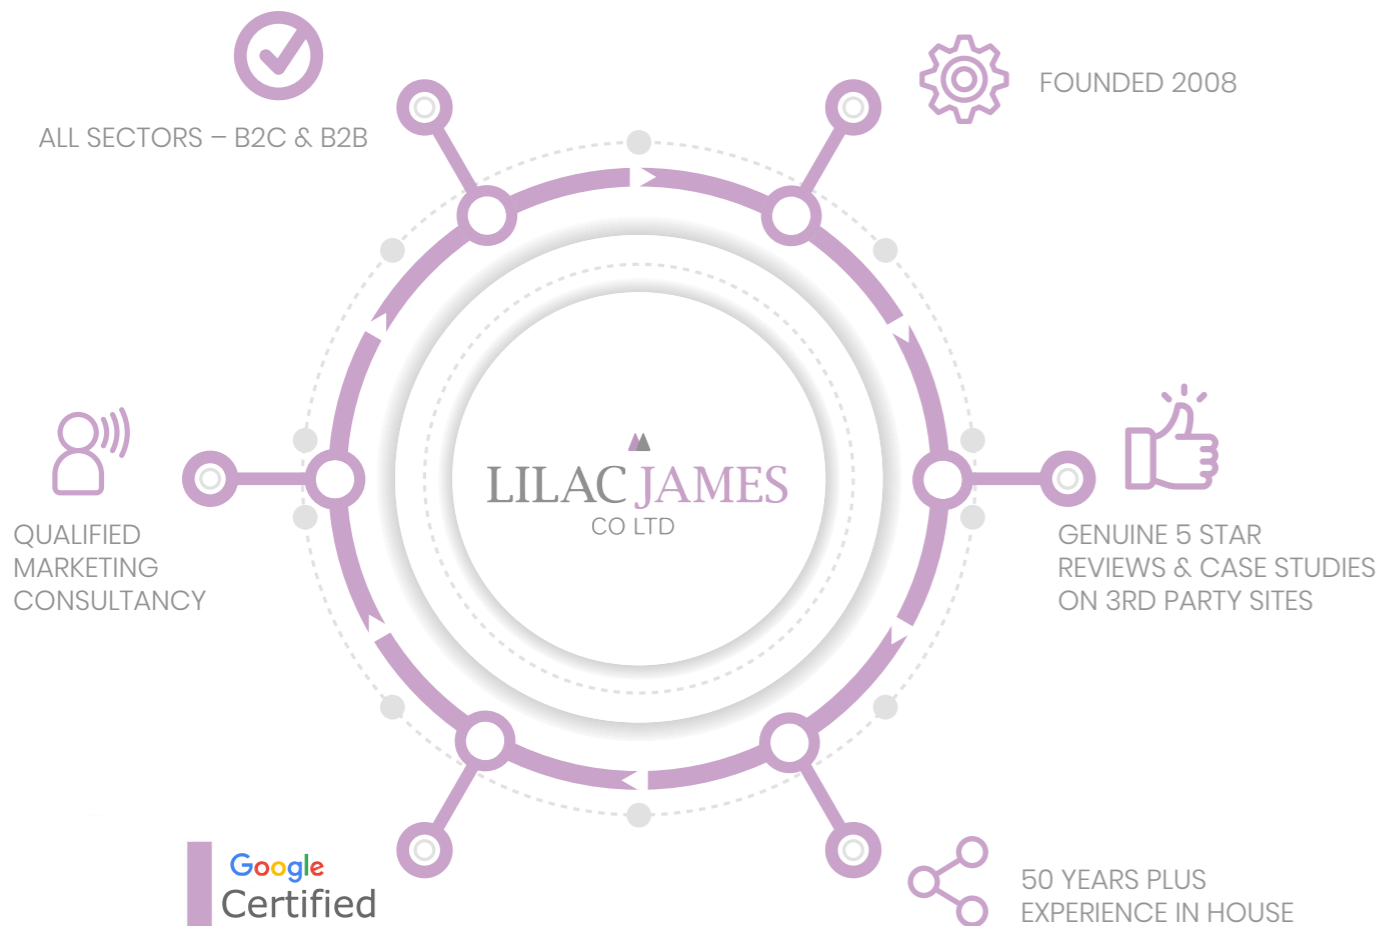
ALL SECTORS – B2C & B2B

FOUNDED 2008

QUALIFIED MARKETING CONSULTANCY

LILAC JAMES
CO LTD

GENUINE 5 STAR REVIEWS & CASE STUDIES ON 3RD PARTY SITES

Google
Certified

50 YEARS PLUS EXPERIENCE IN HOUSE